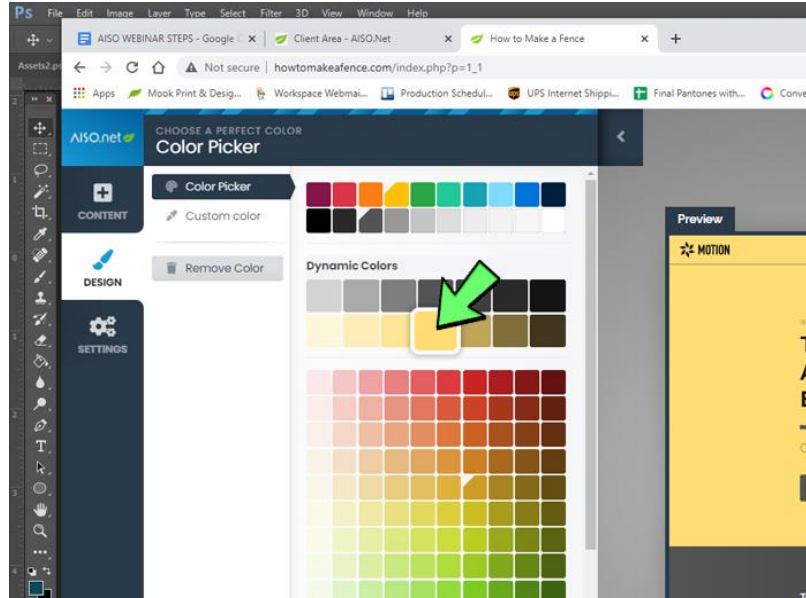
Ps File Edit Image Layer Type Select Filter 3D View Window Help

AISO WEBINAR STEPS - Google | Client Area - AISO.Net | How to Make a Fence

Assets2.p

Not secure | howtomakeafence.com/index.php?p=1_1

Apps | Mook Print & Desig... | Workspace Webmai... | Production Schedul... | UPS Internet Shippi... | Final Pantones with... | Conve

AISO.net

CHOOSE A PERFECT COLOR
Color Picker

CONTENT

DESIGN

SETTINGS

Color Picker

Custom color

Remove Color

Dynamic Colors

Preview

MOTION

T
A
E